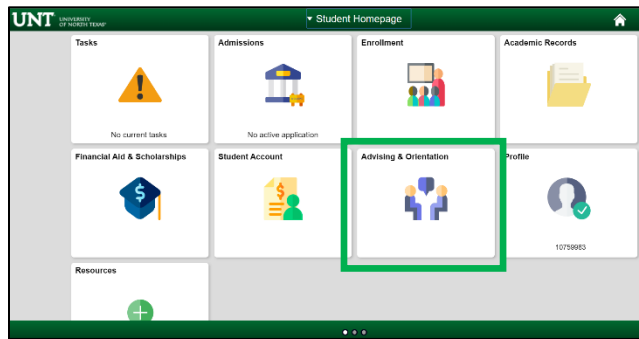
UNT UNIVERSITY OF NORTH TEXAS

▾ Student Homepage

Tasks

No current tasks

Admissions

No active application

Enrollment

Academic Records

Financial Aid & Scholarships

Student Account

Advising & Orientation

Profile

10759983

Resources